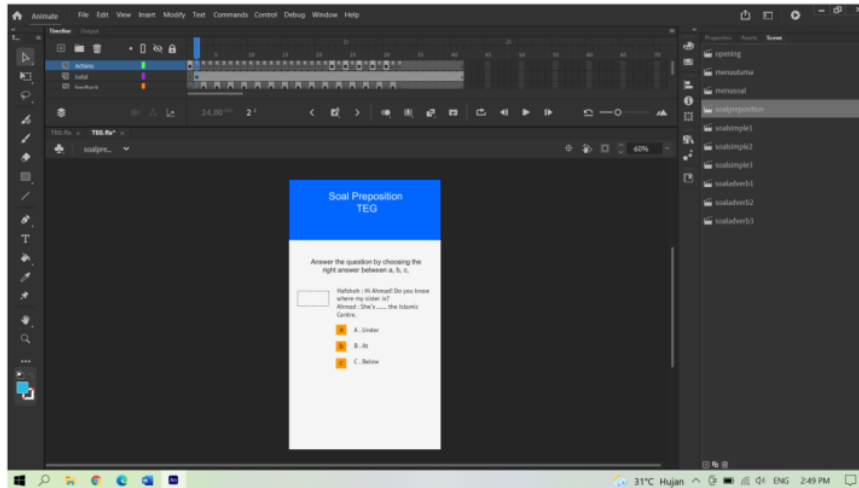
Animate File Edit View Insert Modify Text Commands Control Debug Window Help

Timeline Output

Actions
soal
feedback

24.00 FPS 2

TEG.fla TEG.fla*

soalpre...

60%

Soal Preposition
TEG

Answer the question by choosing the right answer between a, b, c,

Hafshah : Hi Ahmad! Do you know where my sister is?
Ahmad : She's........ the Islamic Centre.

a A . Under
b B . At
c C . Below

Properties Assets Scene

opening
menuutama
menusoal
soalprepositon
soalsimple1
soalsimple2
soalsimple3
soaladverb1
soaladverb2
soaladverb3

31°C Hujan ENG 2:49 PM